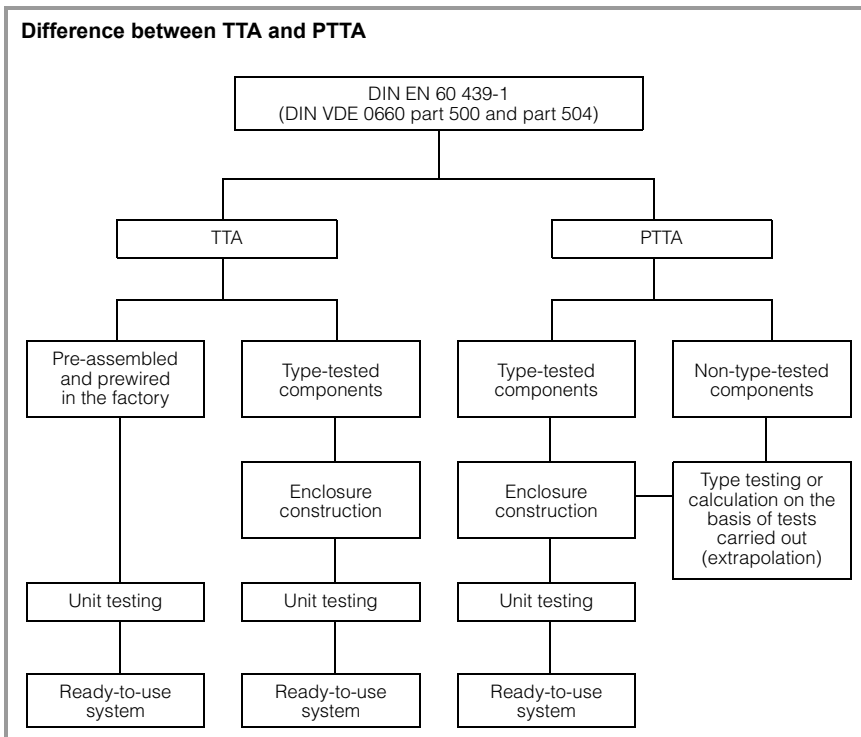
**Difference between TTA and PTTA**

DIN EN 60 439-1
(DIN VDE 0660 part 500 and part 504)

TTA

PTTA

Pre-assembled and prewired in the factory

Type-tested components

Type-tested components

Non-type-tested components

Enclosure construction

Enclosure construction

Type testing or calculation on the basis of tests carried out (extrapolation)

Unit testing

Unit testing

Unit testing

Ready-to-use system

Ready-to-use system

Ready-to-use system